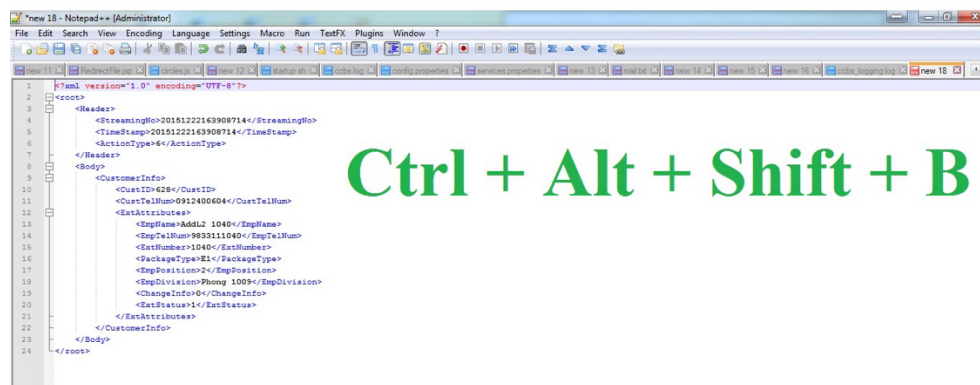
*new 18 - Notepad++ [Administrator]

File Edit Search View Encoding Language Settings Macro Run TextFX Plugins Window ?

new 11 | RedirectFile.jsp | circles.js | new 12 | startup.sh | ccbs.log | config.properties | services.properties | new 13 | mail.txt | new 14 | new 15 | new 16 | ccbs_logging.log | new 18

1 <?xml version="1.0" encoding="UTF-8"?>
2 <root>
3 <Header>
4 <StreamingNo>20151222163908714</StreamingNo>
5 <TimeStamp>20151222163908714</TimeStamp>
6 <ActionType>6</ActionType>
7 </Header>
8 <Body>
9 <CustomerInfo>
10 <CustID>628</CustID>
11 <CustTelNum>0912400604</CustTelNum>
12 <ExtAttributes>
13 <EmpName>AddL2 1040</EmpName>
14 <EmpTelNum>9833111040</EmpTelNum>
15 <ExtNumber>1040</ExtNumber>
16 <PackageType>E1</PackageType>
17 <EmpPosition>2</EmpPosition>
18 <EmpDivision>Phong 1009</EmpDivision>
19 <ChangeInfo>0</ChangeInfo>
20 <ExtStatus>1</ExtStatus>
21 </ExtAttributes>
22 </CustomerInfo>
23 </Body>
24 </root>

Ctrl + Alt + Shift + B